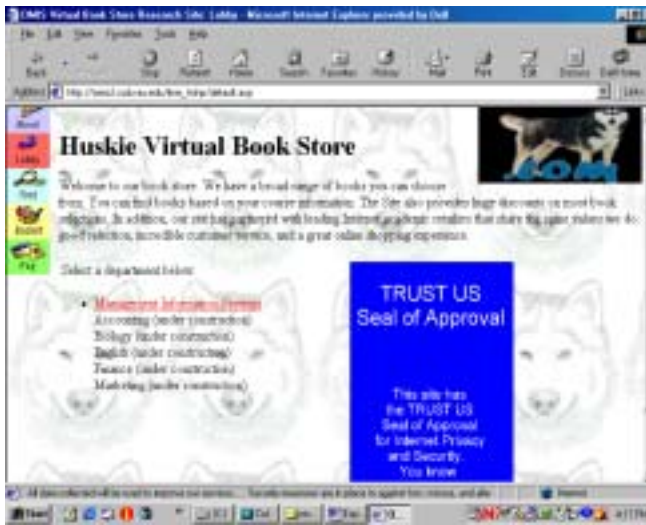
DMS Virtual Book Store Research Site: Lobby - Microsoft Internet Explorer provided by Dell

File Edit View Favorites Tools Help

Back Forward Stop Refresh Home Search Favorites History Mail Print Edit Discuss

Address http://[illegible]/default.asp Links

About

Lobby

Tour

Basket

Pay

Huskie Virtual Book Store

Welcome to our book store. We have a broad range of books you can choose from. You can find books based on your course information. The Site also provides huge discounts on most book selections. In addition, our site has partnered with leading Internet academic retailers that share the same values we do: good selection, incredible customer service, and a great online shopping experience.

Select a department below:

- Management Information Systems
- Accounting (under construction)
- Biology (under construction)
- English (under construction)
- Finance (under construction)
- Marketing (under construction)

TRUST US
Seal of Approval

This site has the TRUST US Seal of Approval for Internet Privacy and Security. You know

All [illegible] will be used to improve our services... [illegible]

Internet

Start